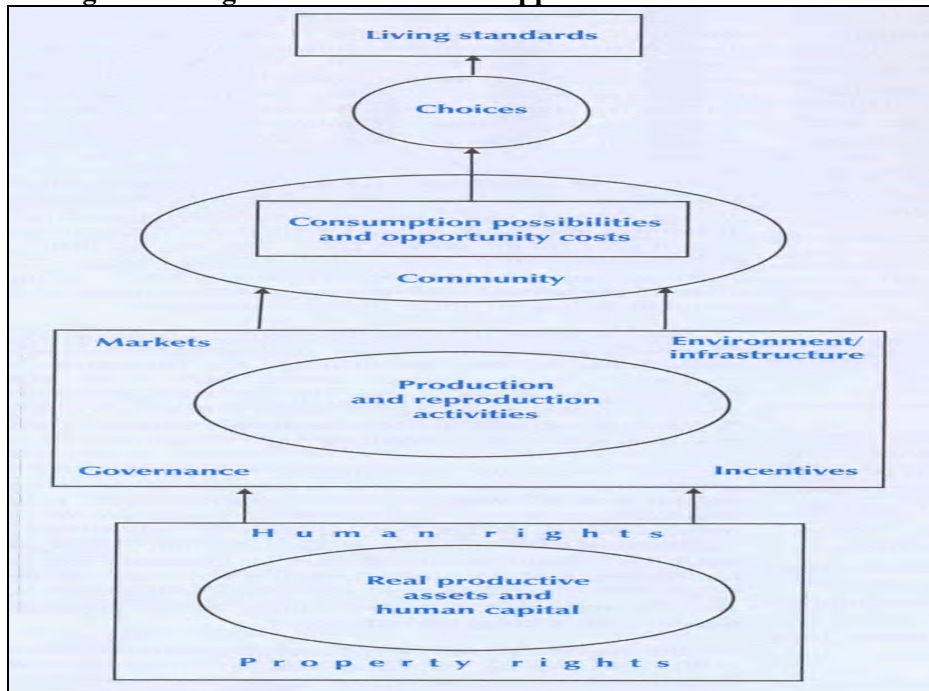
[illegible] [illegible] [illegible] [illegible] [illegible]

Living standards

Choices

Consumption possibilities and opportunity costs

Community

Markets

Environment/ infrastructure

Production and reproduction activities

Governance

Incentives

Human rights

Real productive assets and human capital

Property rights